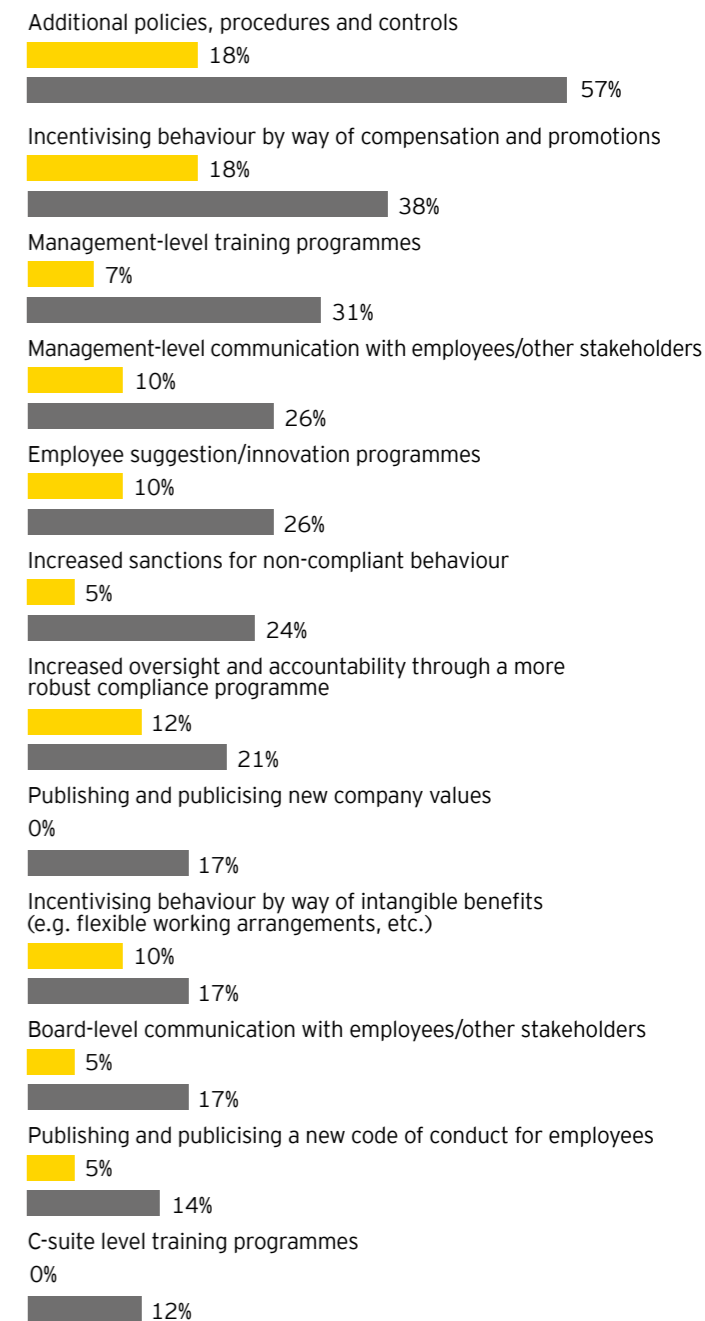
Additional policies, procedures and controls
18%
57%

Incentivising behaviour by way of compensation and promotions
18%
38%

Management-level training programmes
7%
31%

Management-level communication with employees/other stakeholders
10%
26%

Employee suggestion/innovation programmes
10%
26%

Increased sanctions for non-compliant behaviour
5%
24%

Increased oversight and accountability through a more robust compliance programme
12%
21%

Publishing and publicising new company values
0%
17%

Incentivising behaviour by way of intangible benefits (e.g. flexible working arrangements, etc.)
10%
17%

Board-level communication with employees/other stakeholders
5%
17%

Publishing and publicising a new code of conduct for employees
5%
14%

C-suite level training programmes
0%
12%